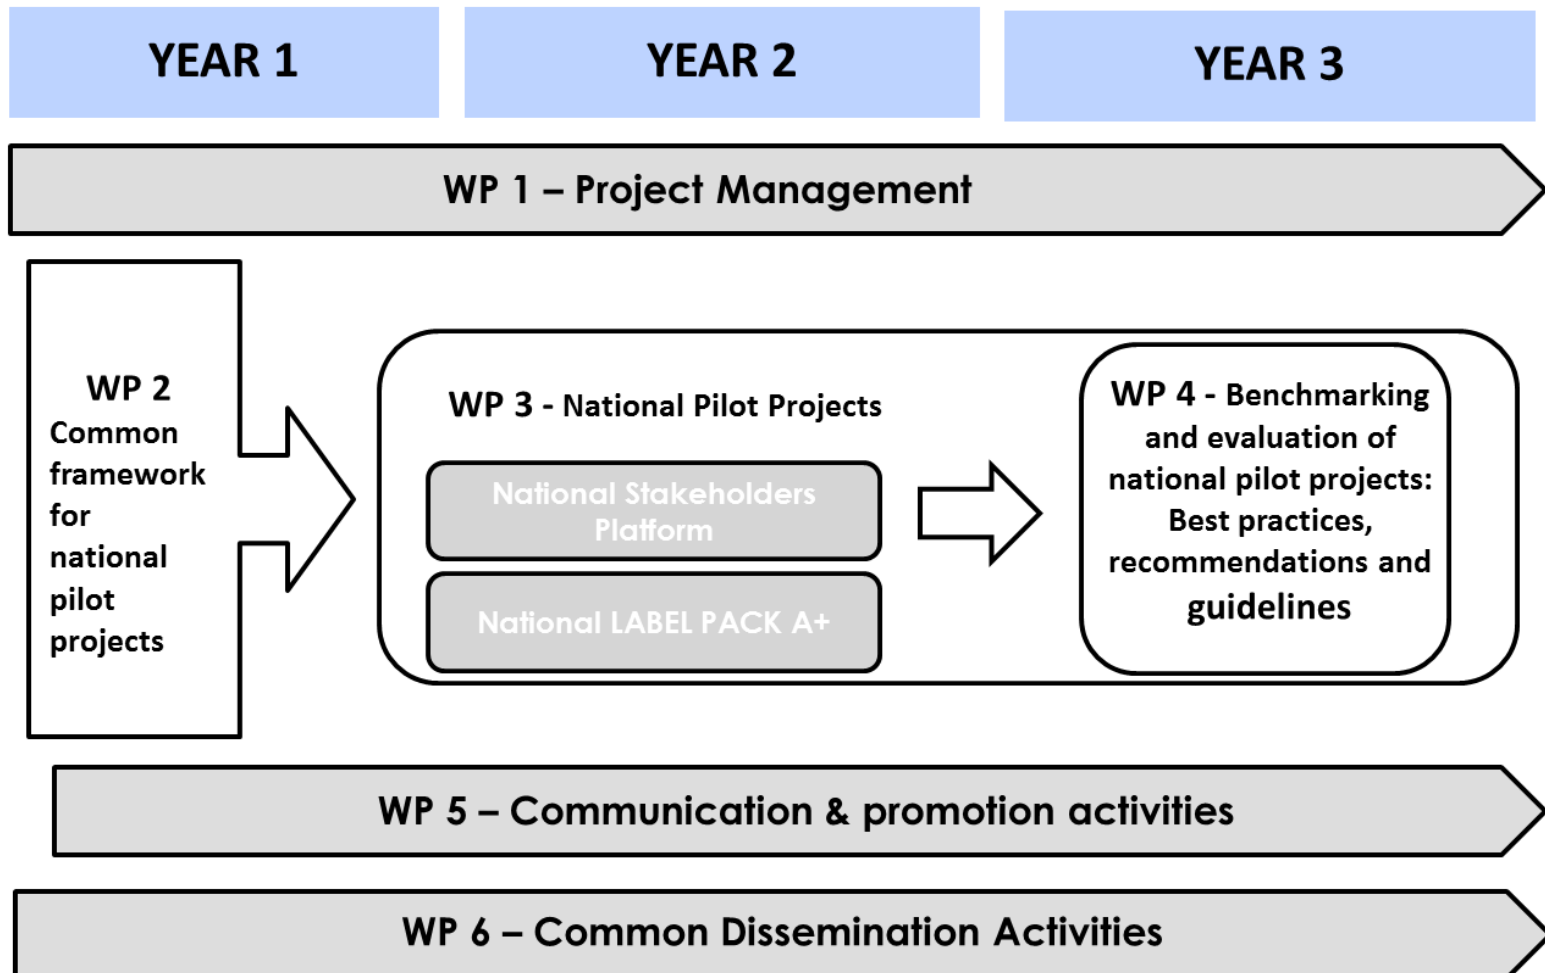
YEAR 1

YEAR 2

YEAR 3

WP 1 – Project Management

WP 2
Common framework for national pilot projects

WP 3 - National Pilot Projects

National Stakeholders Platform

National LABEL PACK A+

WP 4 - Benchmarking and evaluation of national pilot projects: Best practices, recommendations and guidelines

WP 5 – Communication & promotion activities

WP 6 – Common Dissemination Activities